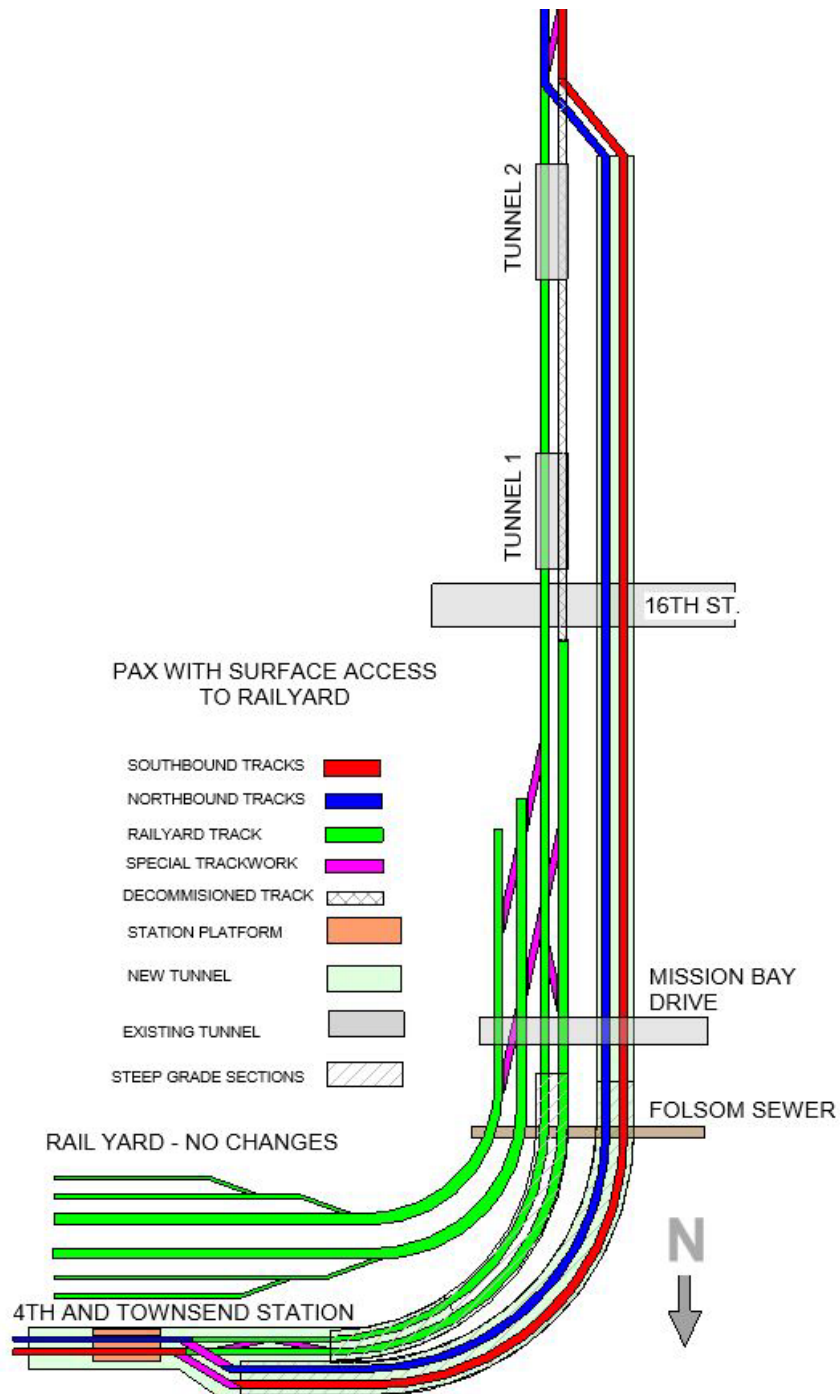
TUNNEL 2

TUNNEL 1

16TH ST.

PAX WITH SURFACE ACCESS TO RAILYARD

SOUTHBOUND TRACKS
NORTHBOUND TRACKS
RAILYARD TRACK
SPECIAL TRACKWORK
DECOMMISIONED TRACK
STATION PLATFORM
NEW TUNNEL
EXISTING TUNNEL
STEEP GRADE SECTIONS

MISSION BAY DRIVE

FOLSOM SEWER

RAIL YARD - NO CHANGES

N

4TH AND TOWNSEND STATION